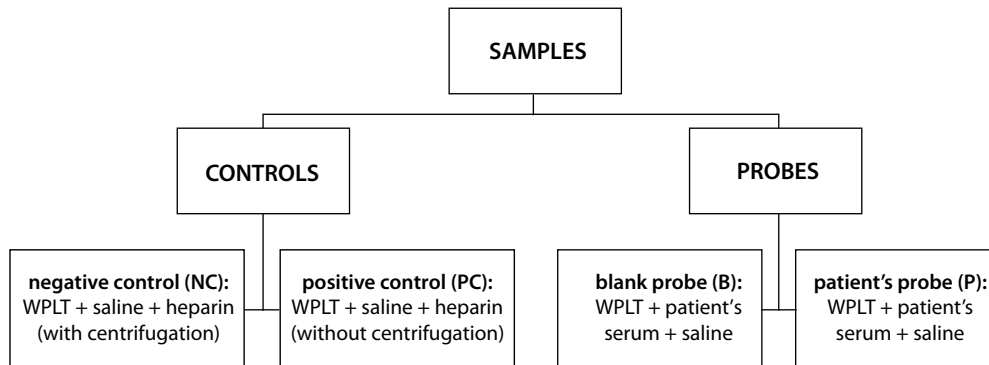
SAMPLES

CONTROLS

PROBES

negative control (NC):
WPLT + saline + heparin
(with centrifugation)

positive control (PC):
WPLT + saline + heparin
(without centrifugation)

blank probe (B):
WPLT + patient's
serum + saline

patient's probe (P):
WPLT + patient's
serum + saline